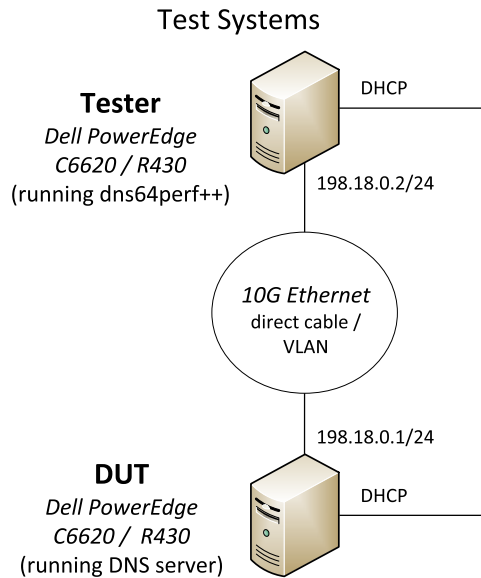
Test Systems

Tester
Dell PowerEdge
C6620 / R430
(running dns64perf++)

DHCP

198.18.0.2/24

10G Ethernet
direct cable /
VLAN

198.18.0.1/24

DUT
Dell PowerEdge
C6620 / R430
(running DNS server)

DHCP